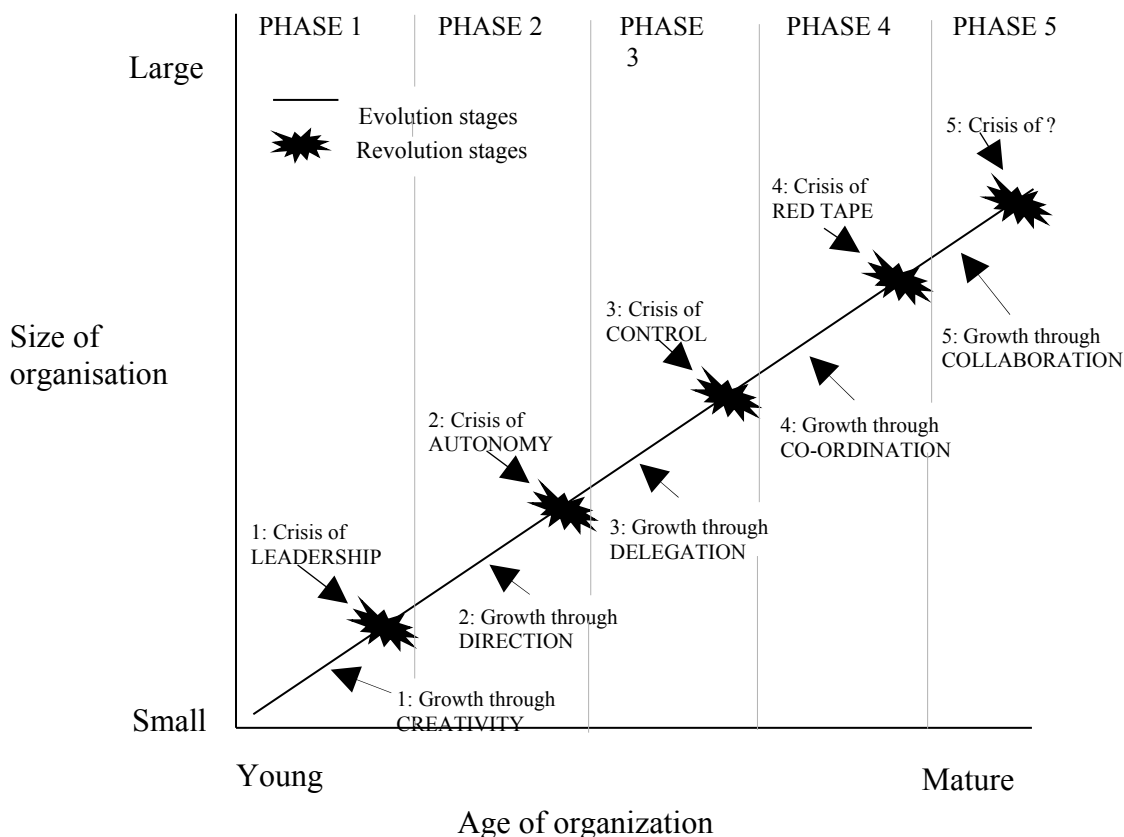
PHASE 1 PHASE 2 PHASE 3 PHASE 4 PHASE 5

Large

Evolution stages

Revolution stages

5: Crisis of ?

4: Crisis of RED TAPE

Size of organisation

3: Crisis of CONTROL

5: Growth through COLLABORATION

2: Crisis of AUTONOMY

4: Growth through CO-ORDINATION

1: Crisis of LEADERSHIP

3: Growth through DELEGATION

2: Growth through DIRECTION

1: Growth through CREATIVITY

Small

Young

Mature

Age of organization